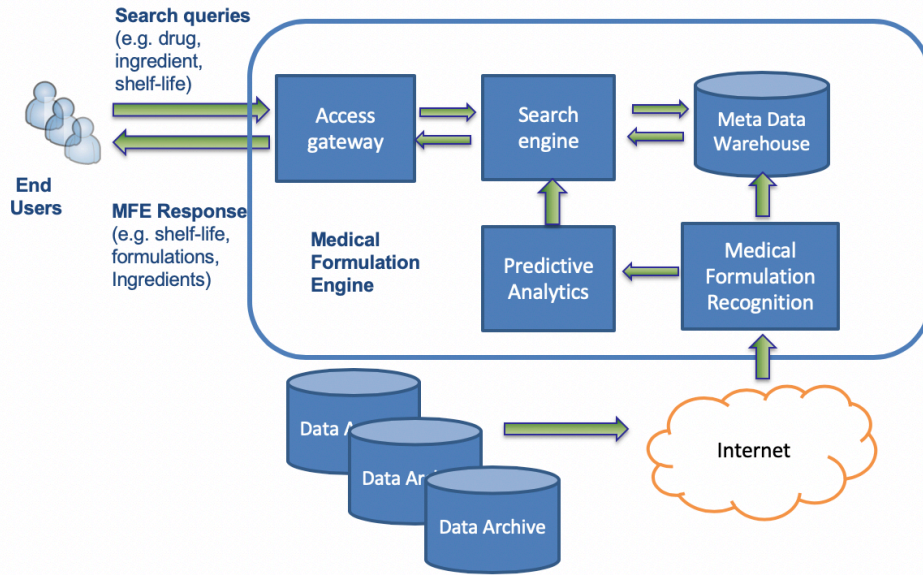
Search queries
(e.g. drug, ingredient, shelf-life)

End Users

MFE Response
(e.g. shelf-life, formulations, Ingredients)

Access gateway

Search engine

Meta Data Warehouse

Medical Formulation Engine

Predictive Analytics

Medical Formulation Recognition

Data A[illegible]

Data Ar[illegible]

Data Archive

Internet